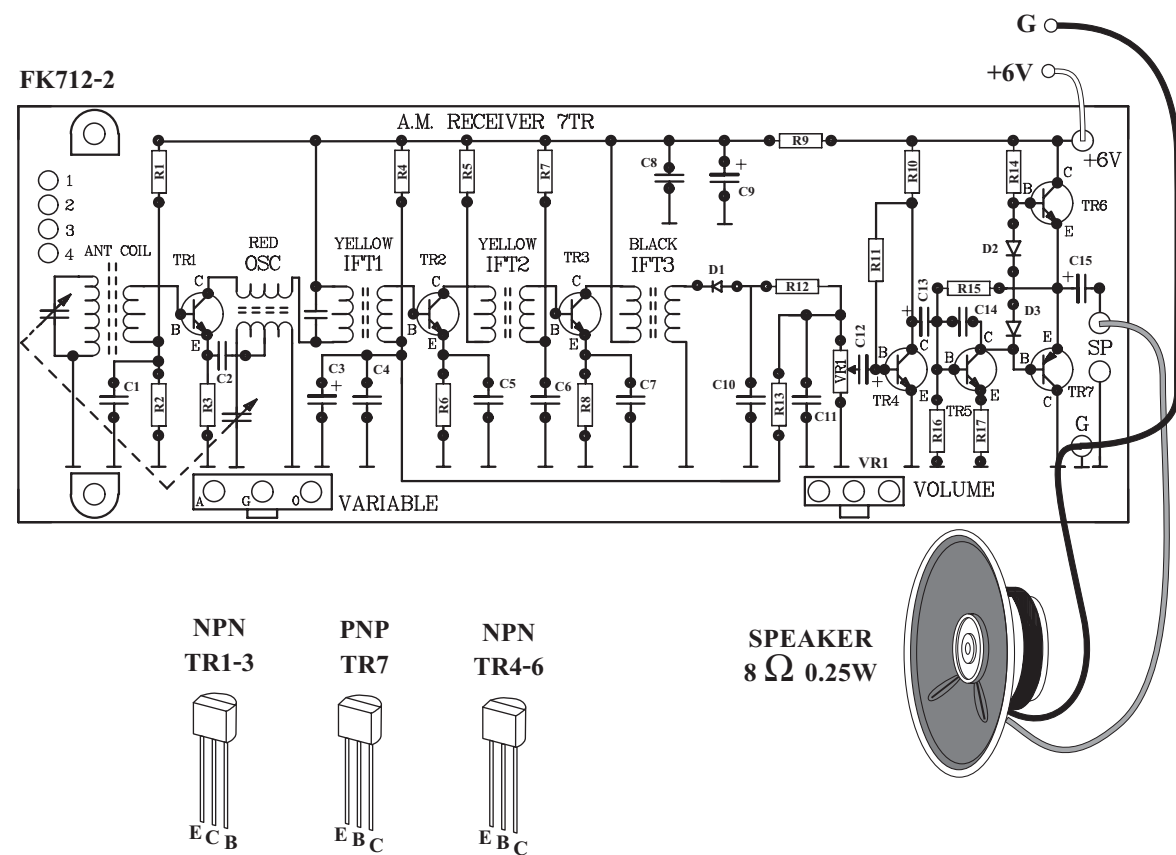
G
+6V
FK712-2
A.M. RECEIVER 7TR
R9
+6V
1
2
3
4
ANT COIL
R1
TR1
C
B
E
RED OSC
R4
YELLOW IFT1
R5
TR2
C
B
E
R7
YELLOW IFT2
TR3
C
B
E
BLACK IFT3
C8
C9
D1
R12
R10
R11
R14
TR6
C
B
E
D2
C15
R15
C13
C14
D3
C12
VR1
B
C
E
TR4
B
C
E
TR5
B
E
C
TR7
SP
G
C1
R2
C2
R3
C3
C4
R6
C5
C6
R8
C7
C10
R13
C11
R16
R17
VR1
A
G
O
VARIABLE
VOLUME
NPN
TR1-3
E C B
PNP
TR7
E B C
NPN
TR4-6
E B C
SPEAKER
8 $\Omega$ 0.25W